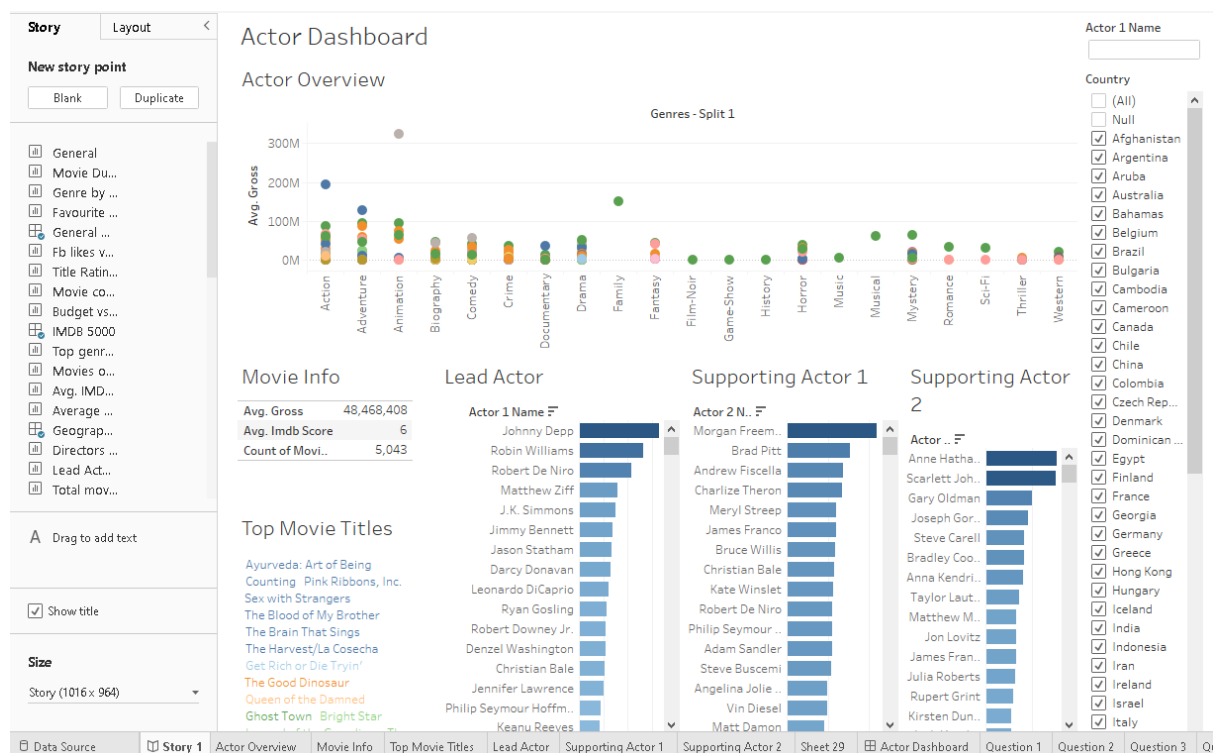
Story Layout

New story point

Blank Duplicate

General
Movie Du...
Genre by ...
Favourite ...
General ...
Fb likes v...
Title Ratin...
Movie co...
Budget vs...
IMDB 5000
Top genr...
Movies o...
Avg. IMD...
Average ...
Geograp...
Directors ...
Lead Act...
Total mov...

Drag to add text

Show title

Size

Story (1016 x 964)

Actor Dashboard

Actor Overview

Genres - Split 1

Avg. Gross

300M
200M
100M
0M

Action
Adventure
Animation
Biography
Comedy
Crime
Documentary
Drama
Family
Fantasy
Film-Noir
Game-Show
History
Horror
Music
Musical
Mystery
Romance
Sci-Fi
Thriller
Western

Movie Info

| Avg. Gross | 48,468,408 |
|---|---|
| Avg. Imdb Score | 6 |
| Count of Movi... | 5,043 |

Top Movie Titles

Ayurveda: Art of Being
Counting Pink Ribbons, Inc.
Sex with Strangers
The Blood of My Brother
The Brain That Sings
The Harvest/La Cosecha
Get Rich or Die Tryin'
The Good Dinosaur
Queen of the Damned
Ghost Town Bright Star

Lead Actor

Actor 1 Name

Johnny Depp
Robin Williams
Robert De Niro
Matthew Ziff
J.K. Simmons
Jimmy Bennett
Jason Statham
Darcy Donavan
Leonardo DiCaprio
Ryan Gosling
Robert Downey Jr.
Denzel Washington
Christian Bale
Jennifer Lawrence
Philip Seymour Hoffm...
Keanu Reeves

Supporting Actor 1

Actor 2 N..

Morgan Freem...
Brad Pitt
Andrew Fiscella
Charlize Theron
Meryl Streep
James Franco
Bruce Willis
Christian Bale
Kate Winslet
Robert De Niro
Philip Seymour ...
Adam Sandler
Steve Buscemi
Angelina Jolie ...
Vin Diesel
Matt Damon

Supporting Actor 2

Actor ..

Anne Hatha...
Scarlett Joh...
Gary Oldman
Joseph Gor...
Steve Carell
Bradley Coo...
Anna Kendri...
Taylor Laut...
Matthew M...
Jon Lovitz
James Fran...
Julia Roberts
Rupert Grint
Kirsten Dun...

Actor 1 Name

Country

(All)
Null
Afghanistan
Argentina
Aruba
Australia
Bahamas
Belgium
Brazil
Bulgaria
Cambodia
Cameroon
Canada
Chile
China
Colombia
Czech Rep...
Denmark
Dominican ...
Egypt
Finland
France
Georgia
Germany
Greece
Hong Kong
Hungary
Iceland
India
Indonesia
Iran
Ireland
Israel
Italy

Data Source | Story 1 | Actor Overview | Movie Info | Top Movie Titles | Lead Actor | Supporting Actor 1 | Supporting Actor 2 | Sheet 29 | Actor Dashboard | Question 1 | Question 2 | Question 3 | Q